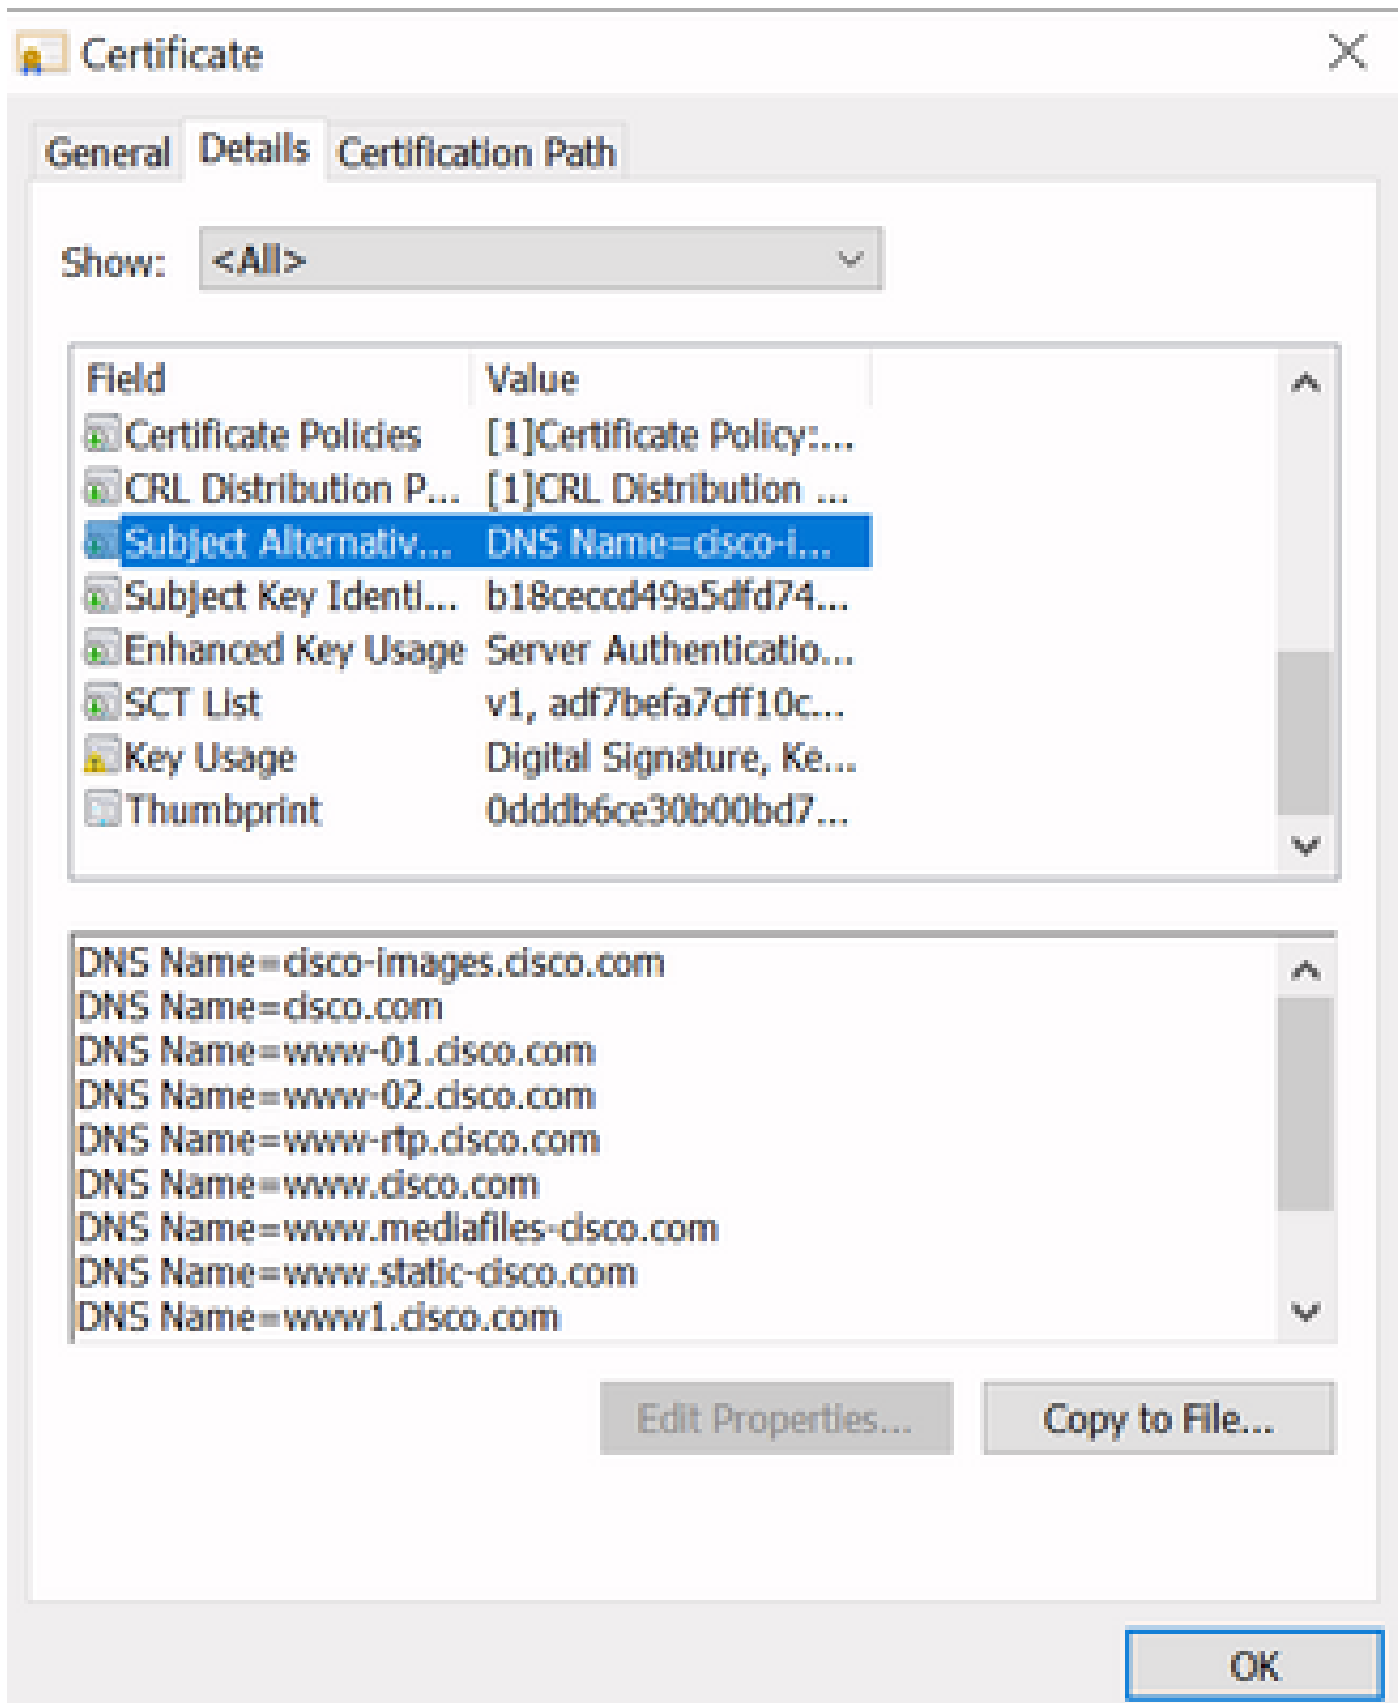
Certificate

General Details Certification Path

Show: <All>

| Field | Value |
|---|---|
| Certificate Policies | [1]Certificate Policy:... |
| CRL Distribution P... | [1]CRL Distribution ... |
| Subject Alternativ... | DNS Name=cisco-i... |
| Subject Key Identi... | b18ceccd49a5dfd74... |
| Enhanced Key Usage | Server Authenticatio... |
| SCT List | v1, adf7befa7cff10c... |
| Key Usage | Digital Signature, Ke... |
| Thumbprint | 0dddb6ce30b00bd7... |

DNS Name=cisco-images.cisco.com
DNS Name=cisco.com
DNS Name=www-01.cisco.com
DNS Name=www-02.cisco.com
DNS Name=www-rtp.cisco.com
DNS Name=www.cisco.com
DNS Name=www.mediafiles-cisco.com
DNS Name=www.static-cisco.com
DNS Name=www1.cisco.com

Edit Properties... Copy to File...

OK